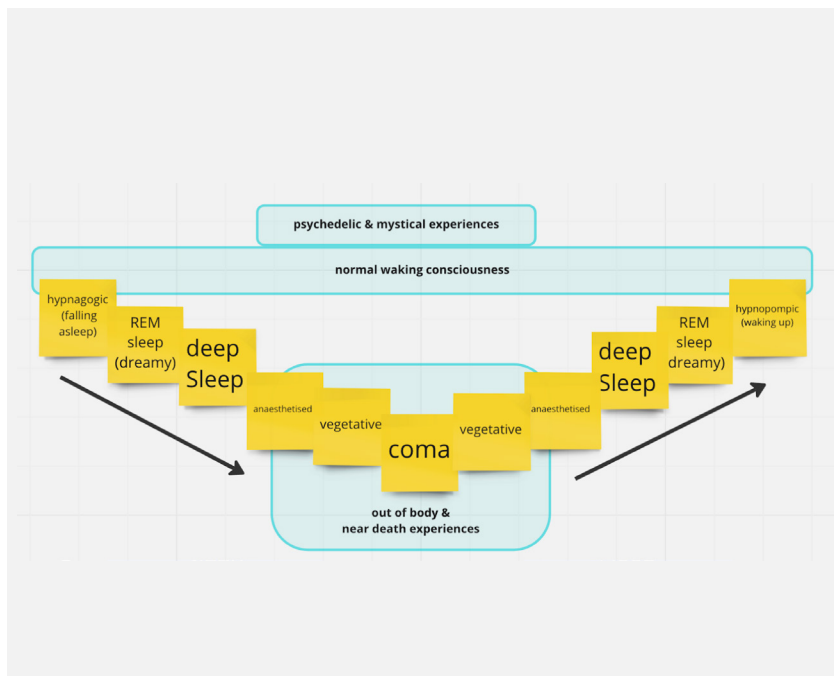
psychedelic & mystical experiences

normal waking consciousness

hypnagogic (falling asleep)

REM sleep (dreamy)

deep Sleep

anaesthetised

vegetative

coma

vegetative

anaesthetised

deep Sleep

REM sleep dreamy)

hypnopompic (waking up)

out of body & near death experiences